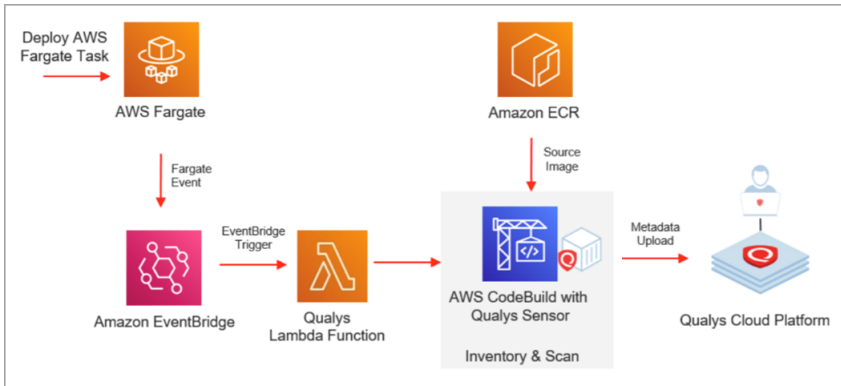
Deploy AWS Fargate Task

AWS Fargate

Fargate Event

Amazon EventBridge

EventBridge Trigger

Qualys Lambda Function

Amazon ECR

Source Image

AWS CodeBuild with Qualys Sensor

Inventory & Scan

Metadata Upload

Qualys Cloud Platform